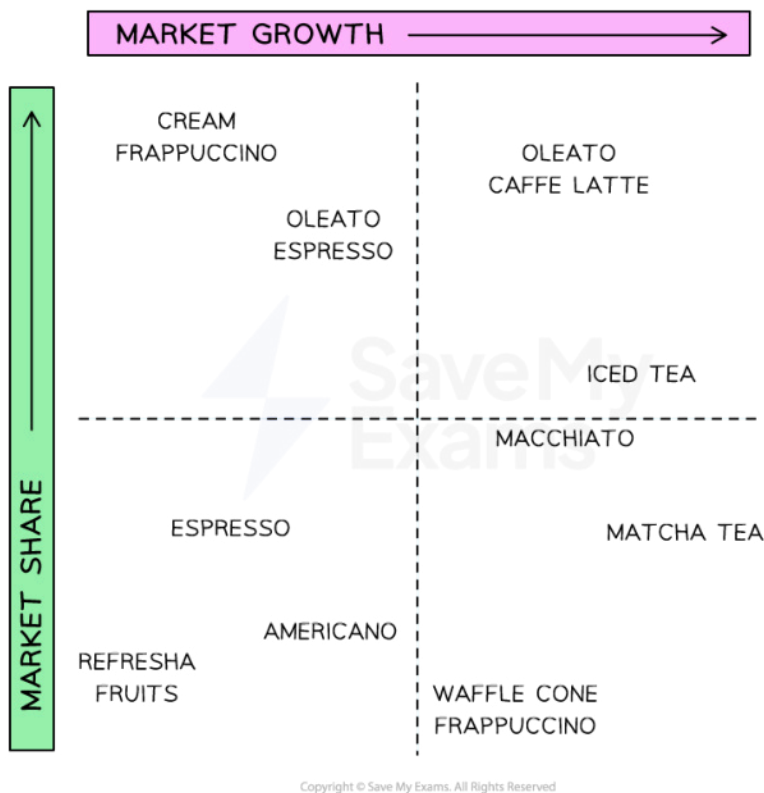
MARKET GROWTH

MARKET SHARE

CREAM FRAPPUCCINO

OLEATO ESPRESSO

OLEATO CAFFE LATTE

ICED TEA

Save My Exams

MACCHIATO

ESPRESSO

MATCHA TEA

AMERICANO

REFRESHA FRUITS

WAFFLE CONE FRAPPUCCINO

Copyright © Save My Exams. All Rights Reserved